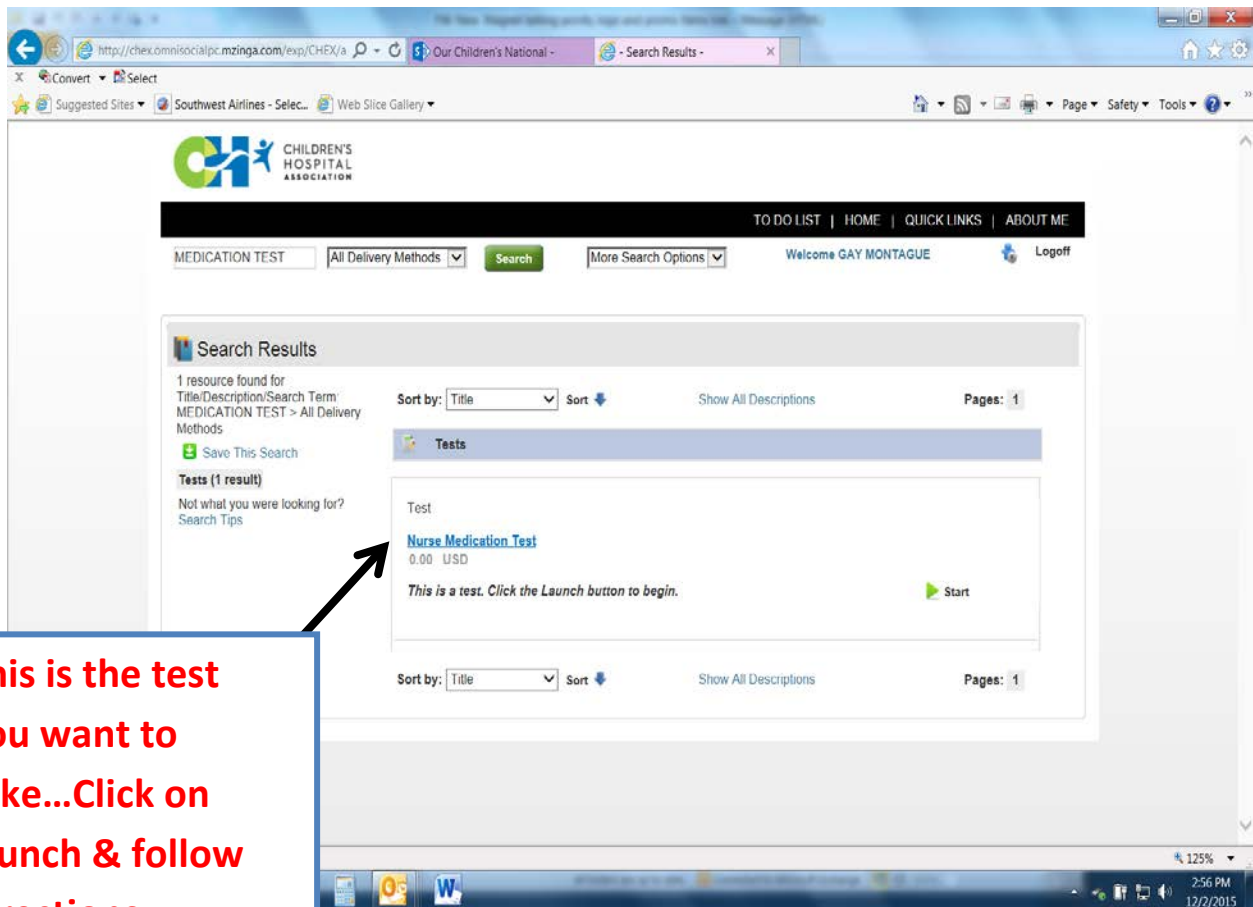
http://chex.omnisocialpc.mzinga.com/exp/CHEX/a
Our Children's National -
- Search Results -
Convert ▾ Select
Suggested Sites ▾ Southwest Airlines - Selec... Web Slice Gallery ▾
Page ▾ Safety ▾ Tools ▾

CHILDREN'S HOSPITAL ASSOCIATION

TO DO LIST | HOME | QUICK LINKS | ABOUT ME

MEDICATION TEST All Delivery Methods Search More Search Options Welcome GAY MONTAGUE Logoff

Search Results

1 resource found for Title/Description/Search Term: MEDICATION TEST > All Delivery Methods
Save This Search
Tests (1 result)
Not what you were looking for?
Search Tips

Sort by: Title Sort Show All Descriptions Pages: 1

Tests

Test
Nurse Medication Test
0.00 USD
This is a test. Click the Launch button to begin.
Start

Sort by: Title Sort Show All Descriptions Pages: 1

his is the test ou want to ke…Click on unch & follow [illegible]

125%
2:56 PM
12/2/2015